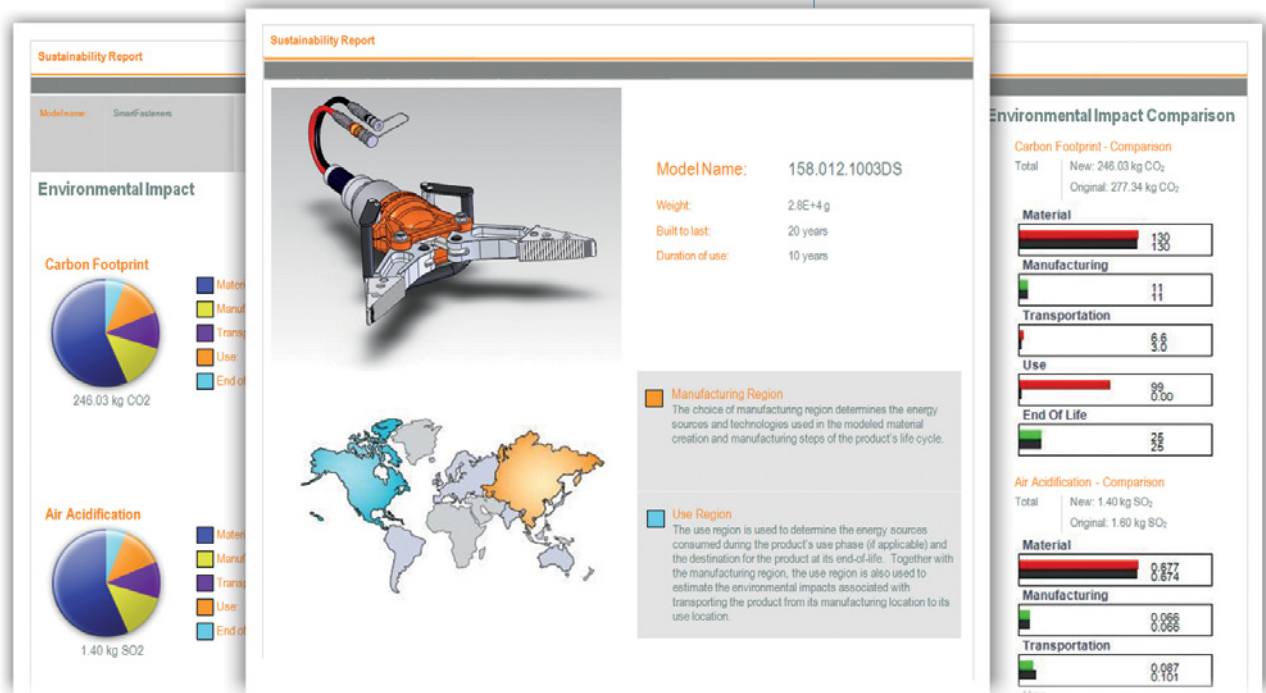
Sustainability Report

Model name: SmartFasteners

Environmental Impact

Carbon Footprint

Mater
Manuf
Transp
Use
End of

246.03 kg CO2

Air Acidification

Mater
Manuf
Transp
Use
End of

1.40 kg SO2

Sustainability Report

Model Name: 158.012.1003DS

Weight: 2.8E+4 g

Built to last: 20 years

Duration of use: 10 years

Manufacturing Region
The choice of manufacturing region determines the energy sources and technologies used in the modeled material creation and manufacturing steps of the product's life cycle.

Use Region
The use region is used to determine the energy sources consumed during the product's use phase (if applicable) and the destination for the product at its end-of-life. Together with the manufacturing region, the use region is also used to estimate the environmental impacts associated with transporting the product from its manufacturing location to its use location.

Environmental Impact Comparison

Carbon Footprint - Comparison
Total New: 246.03 kg $CO_2$
Original: 277.34 kg $CO_2$

Material
130
130

Manufacturing
11
11

Transportation
6.6
3.0

Use
99
0.00

End Of Life
25
25

Air Acidification - Comparison
Total New: 1.40 kg $SO_2$
Original: 1.60 kg $SO_2$

Material
0.677
0.674

Manufacturing
0.066
0.066

Transportation
0.087
0.101